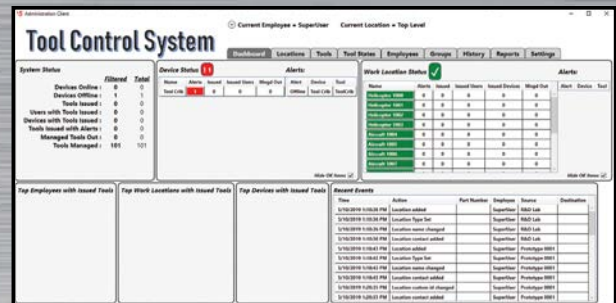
Administration Client

Current Employee = SuperUser Current Location = Top Level

Tool Control System

Dashboard Locations Tools Tool States Employees Groups History Reports Settings

System Status

| | Filtered | Total |
|---|---|---|
| Devices Online : | 0 | 0 |
| Devices Offline : | 1 | 1 |
| Tools Issued : | 0 | 0 |
| Users with Tools Issued : | 0 | 0 |
| Devices with Tools Issued : | 0 | 0 |
| Tools Issued with Alerts : | 0 | 0 |
| Managed Tools Out : | 0 | 0 |
| Tools Managed : | 101 | 101 |

Device Status 1

| Name | Alerts | Issued | Issued Users | Mngd Out |
|---|---|---|---|---|
| Tool Crib | 1 | 0 | 0 | 0 |

Alerts:

| Alert | Device | Tool |
|---|---|---|
| Offline | Tool Crib | ToolCrib |

Hide OK Items

Work Location Status

| Name | Alerts | Issued | Issued Users | Issued Devices | Mngd Out |
|---|---|---|---|---|---|
| Helicopter 1000 | 0 | 0 | 0 | 0 | 0 |
| Helicopter 1001 | 0 | 0 | 0 | 0 | 0 |
| Helicopter 1002 | 0 | 0 | 0 | 0 | 0 |
| Helicopter 1003 | 0 | 0 | 0 | 0 | 0 |
| Aircraft 1004 | 0 | 0 | 0 | 0 | 0 |
| Aircraft 1005 | 0 | 0 | 0 | 0 | 0 |
| Aircraft 1006 | 0 | 0 | 0 | 0 | 0 |
| Aircraft 1007 | 0 | 0 | 0 | 0 | 0 |

Alerts:

| Alert | Device | Tool |
|---|---|---|

Hide OK Items

Top Employees with Issued Tools

Top Work Locations with Issued Tools

Top Devices with Issued Tools

Recent Events

| Time | Action | Part Number | Employee | Source | Destination |
|---|---|---|---|---|---|
| 3/10/2019 1:16:36 PM | Location added | | SuperUser | R&D Lab | |
| 3/10/2019 1:16:36 PM | Location Type Set | | SuperUser | R&D Lab | |
| 3/10/2019 1:16:36 PM | Location name changed | | SuperUser | R&D Lab | |
| 3/10/2019 1:16:36 PM | Location contact added | | SuperUser | R&D Lab | |
| 3/10/2019 1:16:41 PM | Location added | | SuperUser | Prototype 0001 | |
| 3/10/2019 1:16:41 PM | Location Type Set | | SuperUser | Prototype 0001 | |
| 3/10/2019 1:16:41 PM | Location name changed | | SuperUser | Prototype 0001 | |
| 3/10/2019 1:16:41 PM | Location contact added | | SuperUser | Prototype 0001 | |
| 3/10/2019 1:20:31 PM | Location custom id changed | | SuperUser | Prototype 0001 | |
| 3/10/2019 1:20:31 PM | Location contact added | | SuperUser | Prototype 0001 | |